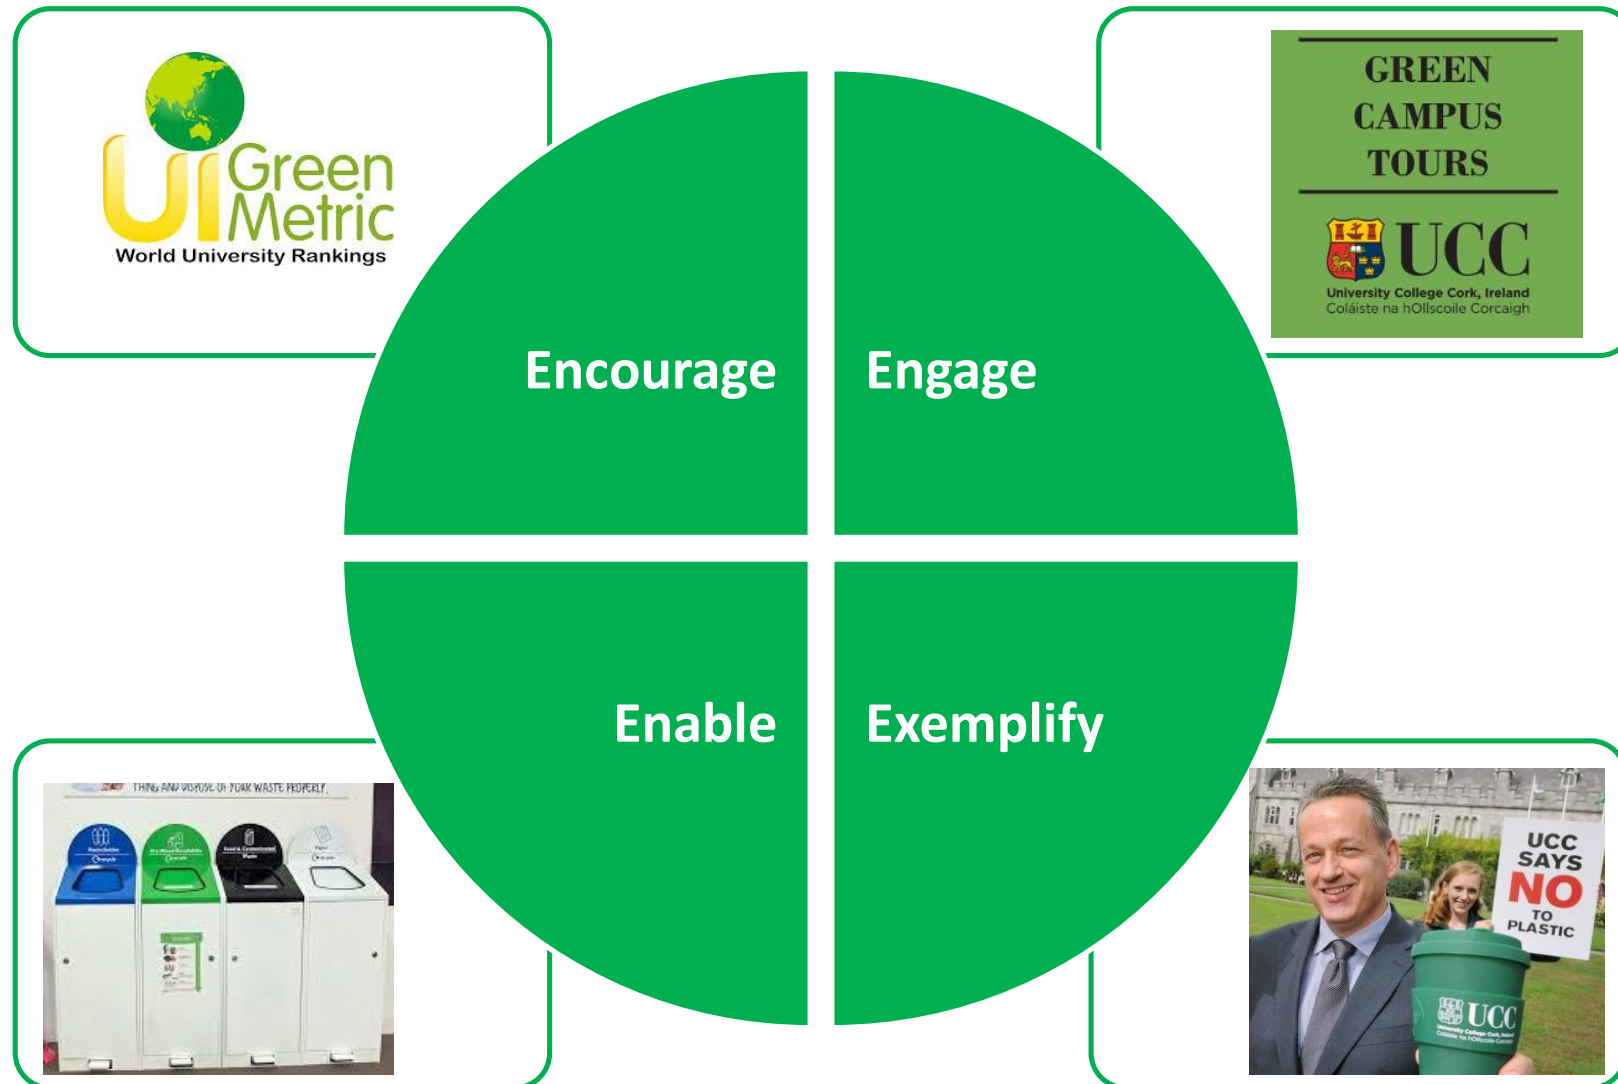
UI GreenMetric
World University Rankings

GREEN CAMPUS TOURS

UCC
University College Cork, Ireland
Coláiste na hOllscoile Corcaigh

Encourage

Engage

Enable

Exemplify

THING AND DISPOSE OF YOUR WASTE PROPERLY

UCC SAYS NO TO PLASTIC

UCC